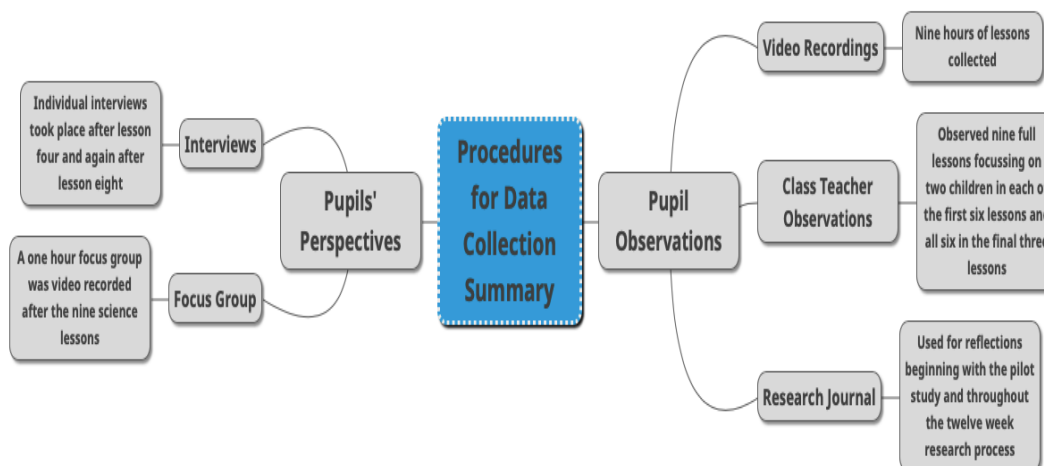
Procedures for Data Collection Summary

Pupils' Perspectives

Interviews

Individual interviews took place after lesson four and again after lesson eight

Focus Group

A one hour focus group was video recorded after the nine science lessons

Pupil Observations

Video Recordings

Nine hours of lessons collected

Class Teacher Observations

Observed nine full lessons focussing on two children in each o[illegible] the first six lessons an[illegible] all six in the final thre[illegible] lessons

Research Journal

Used for reflections beginning with the pilot study and throughout the twelve week research process